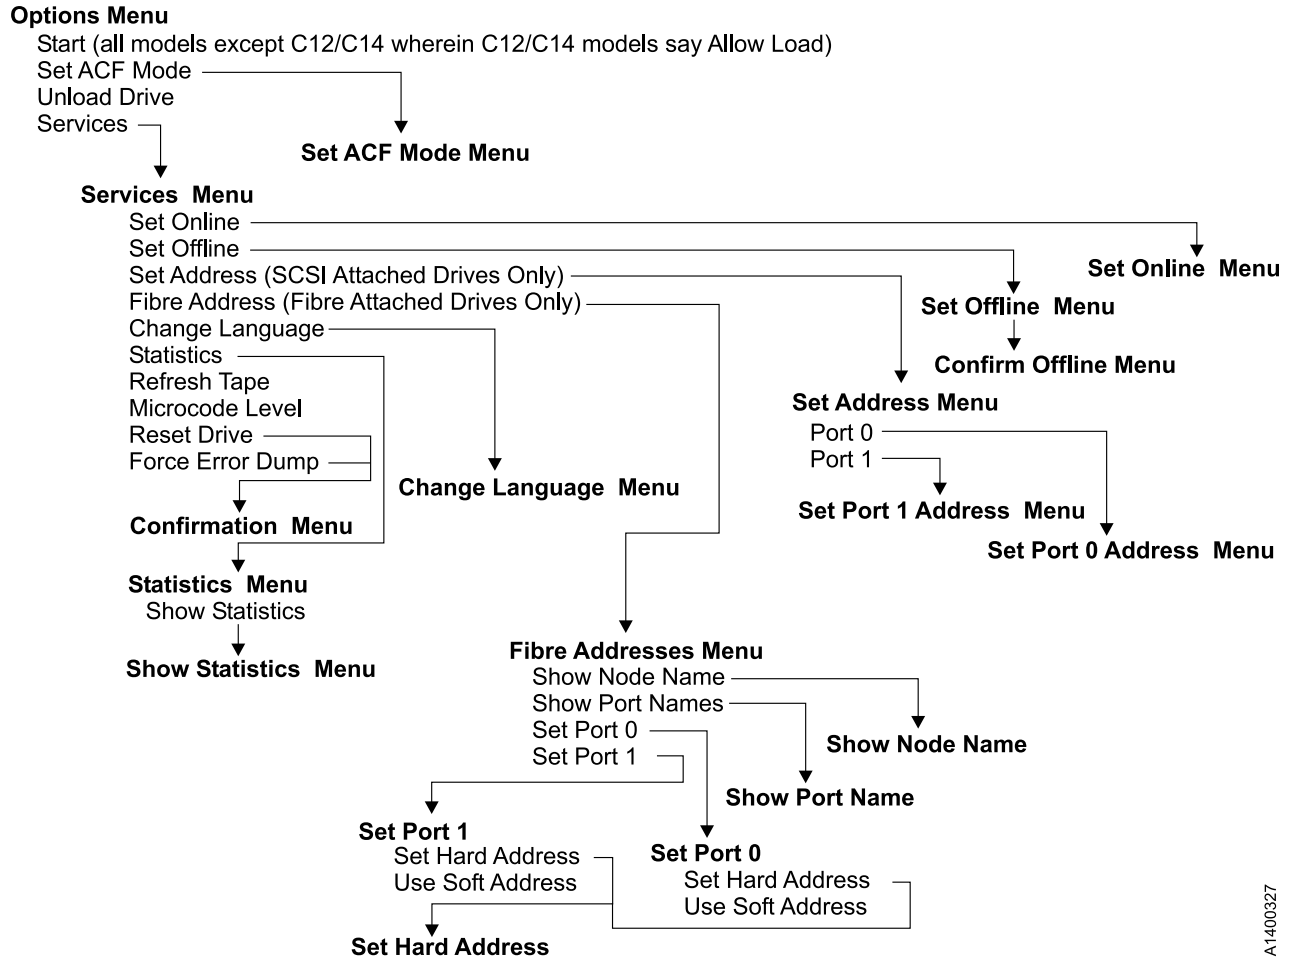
Options Menu
Start (all models except C12/C14 wherein C12/C14 models say Allow Load)
Set ACF Mode
Unload Drive
Services

Set ACF Mode Menu

Services Menu
Set Online
Set Offline
Set Address (SCSI Attached Drives Only)
Fibre Address (Fibre Attached Drives Only)
Change Language
Statistics
Refresh Tape
Microcode Level
Reset Drive
Force Error Dump

Set Online Menu

Set Offline Menu

Confirm Offline Menu

Set Address Menu
Port 0
Port 1

Set Port 1 Address Menu

Set Port 0 Address Menu

Change Language Menu

Confirmation Menu

Statistics Menu
Show Statistics

Show Statistics Menu

Fibre Addresses Menu
Show Node Name
Show Port Names
Set Port 0
Set Port 1

Show Node Name

Show Port Name

Set Port 1
Set Hard Address
Use Soft Address

Set Port 0
Set Hard Address
Use Soft Address

Set Hard Address

A1400327